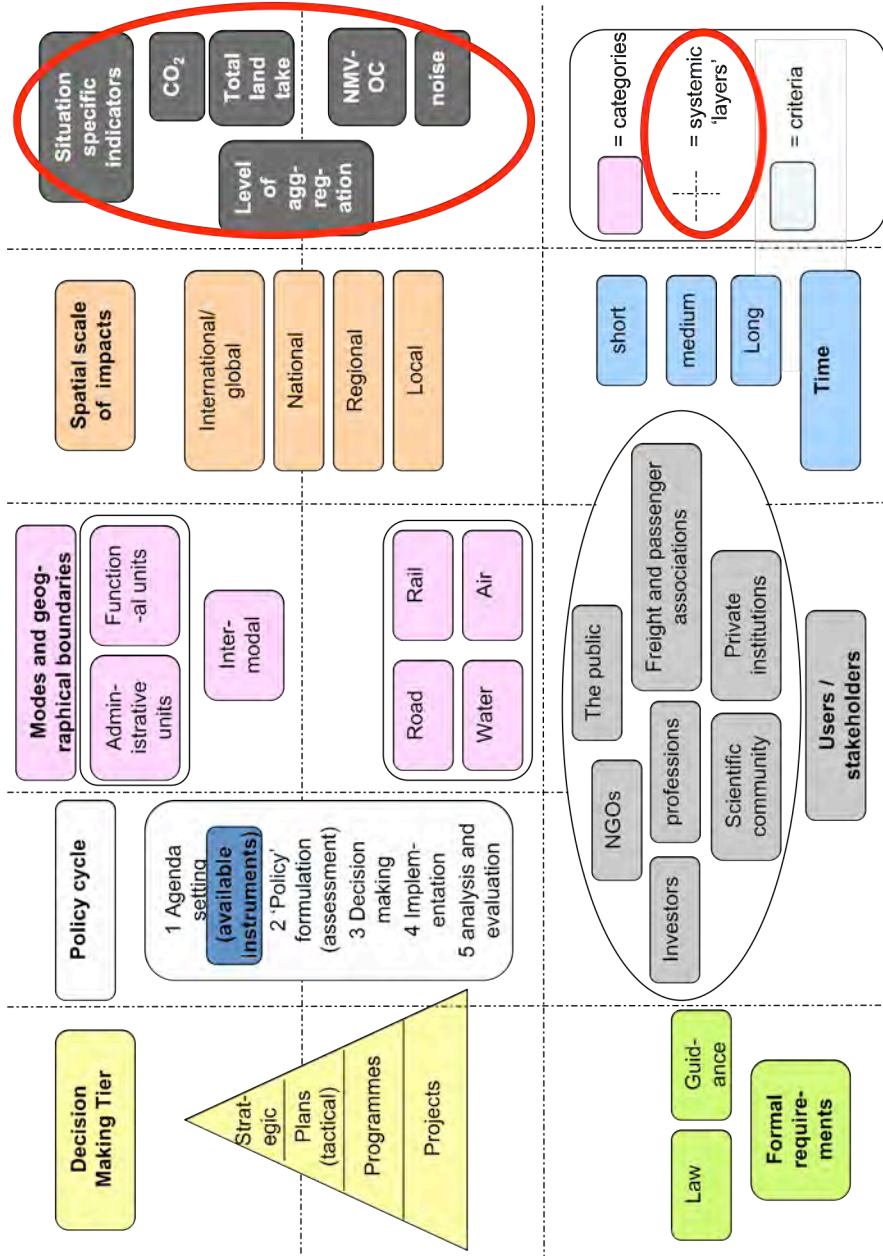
Decision Making Tier

Strategic

Plans (tactical)

Programmes

Projects

Policy cycle

1 Agenda setting

(available instruments)

2 'Policy' formulation (assessment)

3 Decision making

4 Implementation

5 analysis and evaluation

Modes and geographical boundaries

Administrative units

Functional units

Intermodal

Road

Rail

Water

Air

Spatial scale of impacts

International/ global

National

Regional

Local

Situation specific indicators

$CO_2$

Total land take

Level of aggregation

NMV-OC

noise

Law

Guidance

Formal requirements

Investors

NGOs

professions

The public

Scientific community

Freight and passenger associations

Private institutions

Users / stakeholders

short

medium

Long

Time

= categories

= systemic 'layers'

= criteria